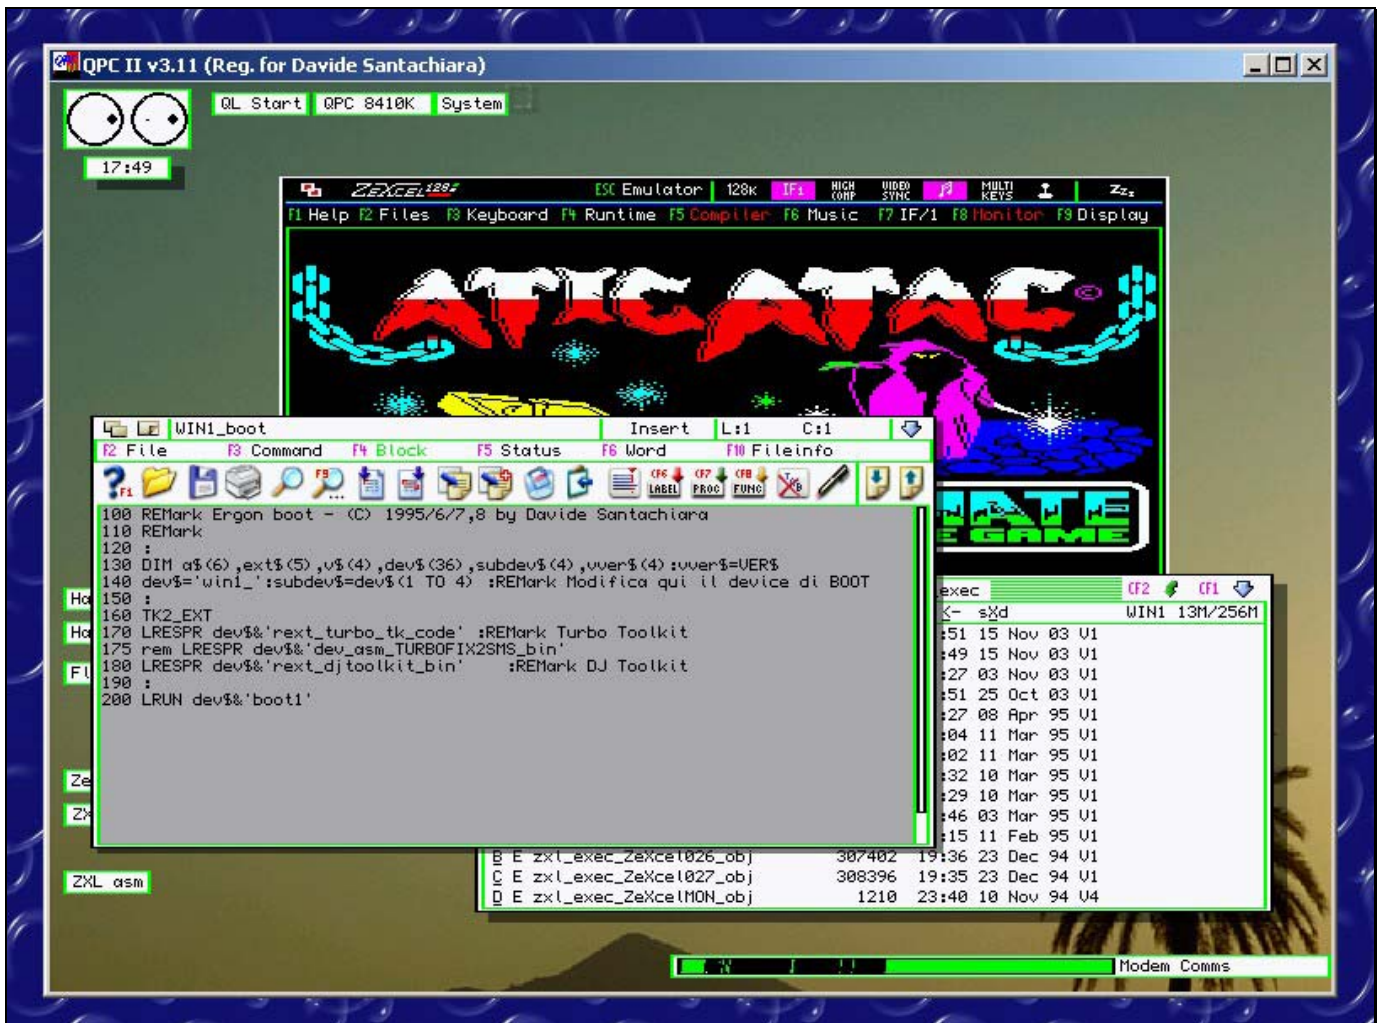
QPC II v3.11 (Reg. for Davide Santachiara)

QL Start QPC 8410K System

17:49

ZEXCEL128 ESC Emulator 128K IF1 HIGH COMP VIDEO SYNC MULTI KEYS Zz

F1 Help F2 Files F3 Keyboard F4 Runtime F5 Compiler F6 Music F7 IF/1 F8 Monitor F9 Display

ATICATAC ©

WIN1_boot Insert L:1 C:1

F2 File F3 Command F4 Block F5 Status F6 Word F10 Fileinfo

F1 F9 CF6 LABEL CF7 PROC CF8 FUNC

100 REMark Ergon boot - (C) 1995/6/7,8 by Davide Santachiara
110 REMark
120 :
130 DIM a$(6),ext$(5),v$(4),dev$(36),subdev$(4),vver$(4):vver$=VER$
140 dev$='win1_':subdev$=dev$(1 TO 4) :REMark Modifica qui il device di BOOT
150 :
160 TK2_EXT
170 LRESPR dev$&'rext_turbo_tk_code' :REMark Turbo Toolkit
175 rem LRESPR dev$&'dev_asm_TURBOFIX2SMS_bin'
180 LRESPR dev$&'rext_djtoolkit_bin' :REMark DJ Toolkit
190 :
200 LRUN dev$&'boot1'

Ha
Ha
Fl
Ze
Zx
ZXL asm

exec CF2 CF1
K- sXd WIN1 13M/256M
:51 15 Nov 03 V1
:49 15 Nov 03 V1
:27 03 Nov 03 V1
:51 25 Oct 03 V1
:27 08 Apr 95 V1
:04 11 Mar 95 V1
:02 11 Mar 95 V1
:32 10 Mar 95 V1
:29 10 Mar 95 V1
:46 03 Mar 95 V1
:15 11 Feb 95 V1
B E zxl_exec_ZeXcel026_obj 307402 19:36 23 Dec 94 V1
C E zxl_exec_ZeXcel027_obj 308396 19:35 23 Dec 94 V1
D E zxl_exec_ZeXcelMON_obj 1210 23:40 10 Nov 94 V4

Modem Comms